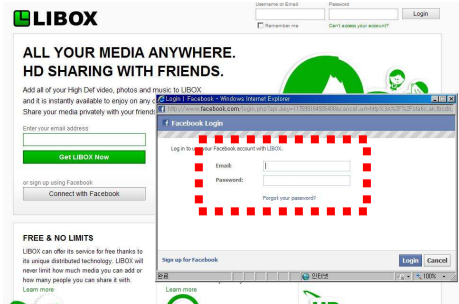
LIBOX

Username or Email
Password
Login
Remember me
Can't access your account?

ALL YOUR MEDIA ANYWHERE.
HD SHARING WITH FRIENDS.

Add all of your High Def video, photos and music to LIBOX and it is instantly available to enjoy on any c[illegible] Share your media privately with your friends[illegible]

Enter your email address
Get LIBOX Now

or sign up using Facebook
Connect with Facebook

FREE & NO LIMITS
LIBOX can offer its service for free thanks to its unique distributed technology. LIBOX will never limit how much media you can add or how many people you can share it with.
Learn more

Learn more

Login | Facebook - Windows Internet Explorer
http://www.facebook.com/login.php?api_key=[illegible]
Facebook Login
Log in to use your Facebook account with LIBOX.
Email:
Password:
Forgot your password?
Sign up for Facebook
Login
Cancel
인터넷
100%